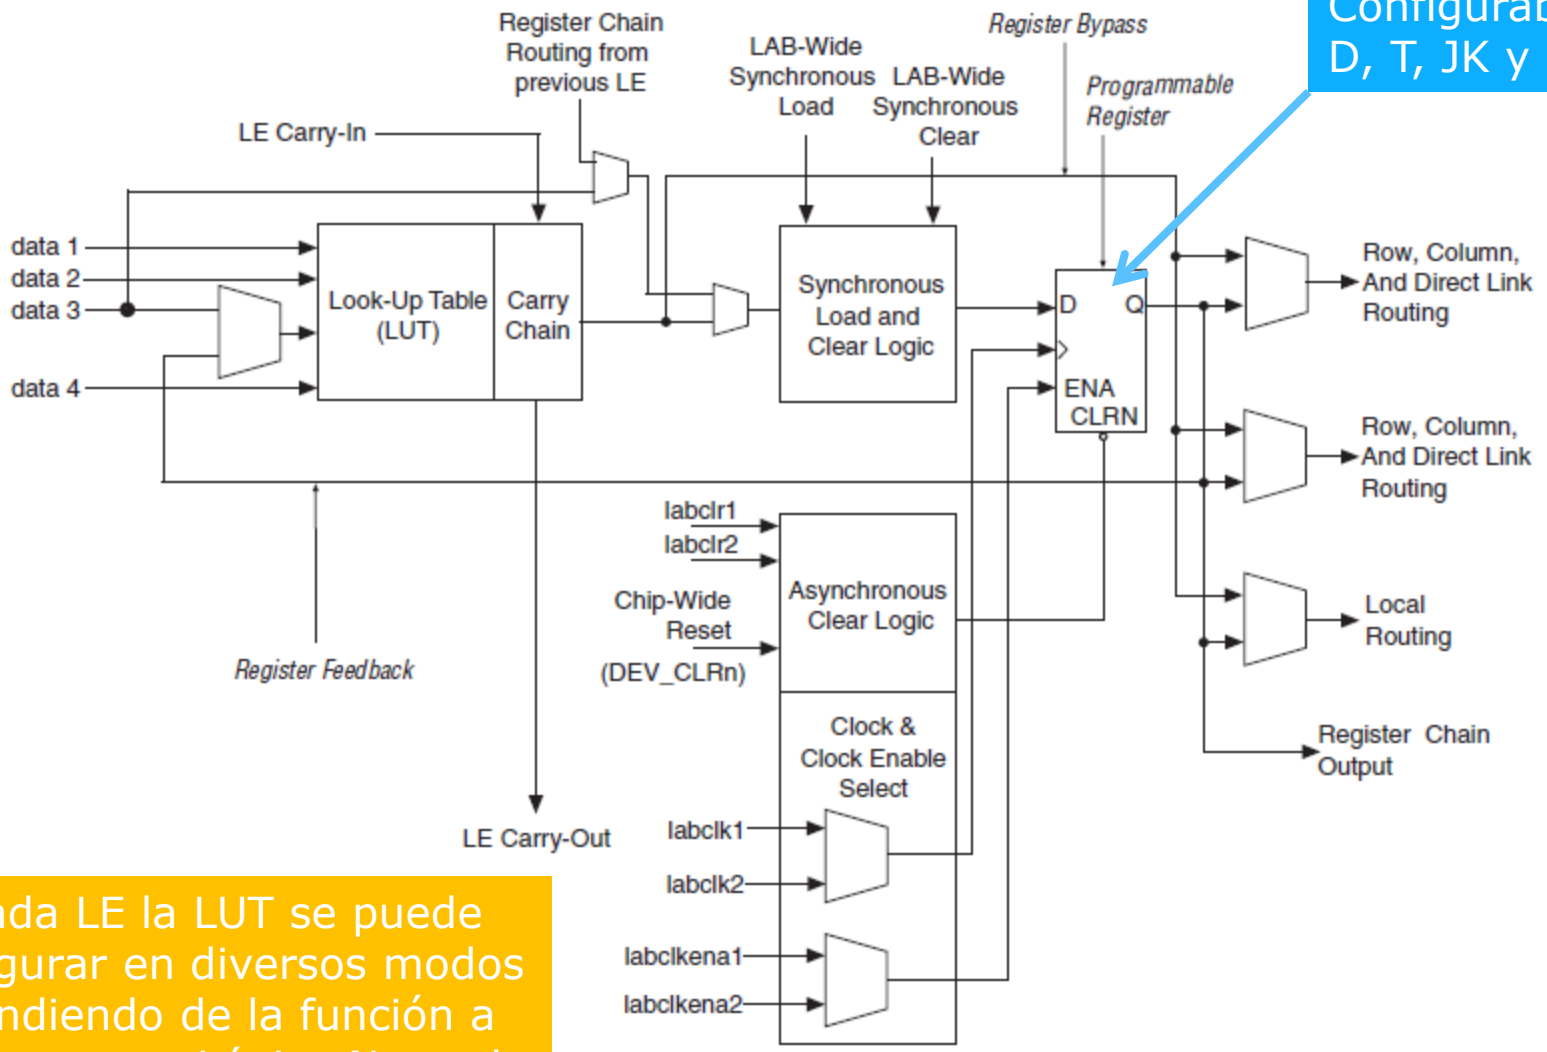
Configurab
D, T, JK y

Register Chain Routing from previous LE

LAB-Wide Synchronous Load

LAB-Wide Synchronous Clear

Register Bypass

Programmable Register

LE Carry-In

data 1
data 2
data 3
data 4

Look-Up Table (LUT)

Carry Chain

Synchronous Load and Clear Logic

D
Q
ENA
CLRN

Row, Column, And Direct Link Routing

Row, Column, And Direct Link Routing

Local Routing

Register Chain Output

Register Feedback

labclr1
labclr2
Chip-Wide Reset
(DEV_CLRn)

Asynchronous Clear Logic

Clock & Clock Enable Select

LE Carry-Out

labclk1
labclk2
labclkena1
labclkena2

ada LE la LUT se puede
gurar en diversos modos
ndiendo de la función a
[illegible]